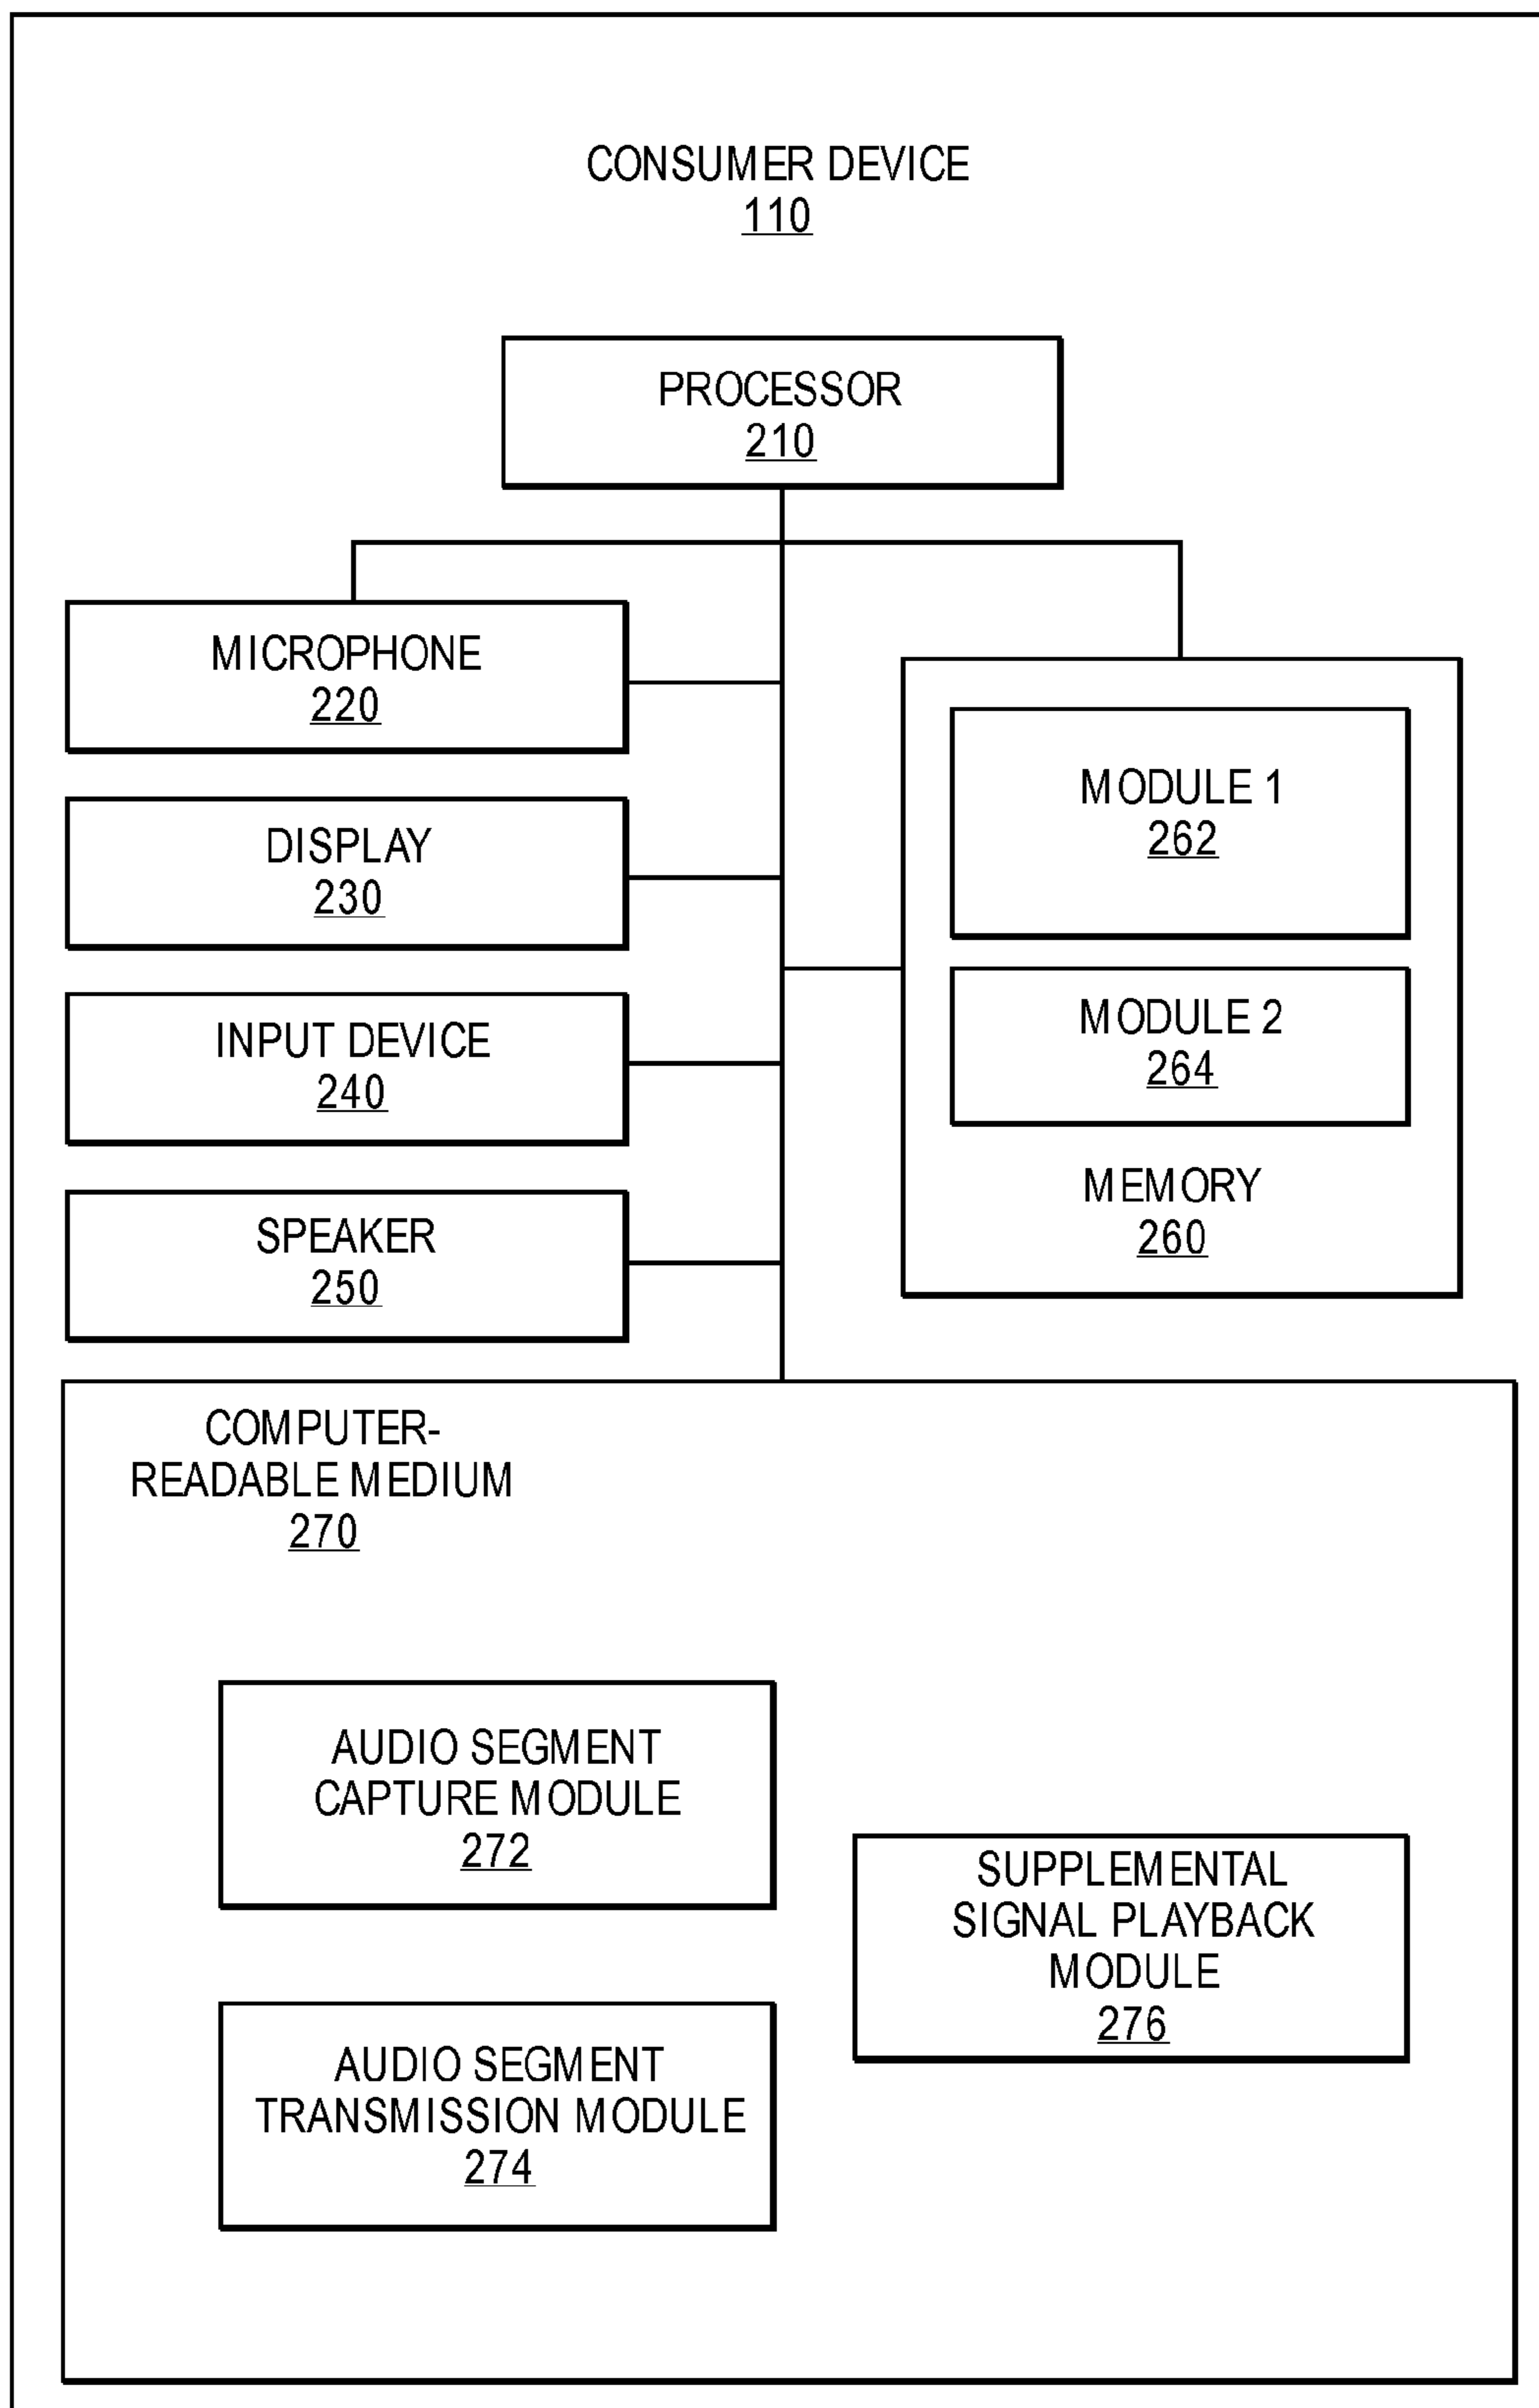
CONSUMER DEVICE
110

PROCESSOR
210

MICROPHONE
220

DISPLAY
230

INPUT DEVICE
240

SPEAKER
250

MODULE 1
262

MODULE 2
264

MEMORY
260

COMPUTER-READABLE MEDIUM
270

AUDIO SEGMENT CAPTURE MODULE
272

AUDIO SEGMENT TRANSMISSION MODULE
274

SUPPLEMENTAL SIGNAL PLAYBACK MODULE
276